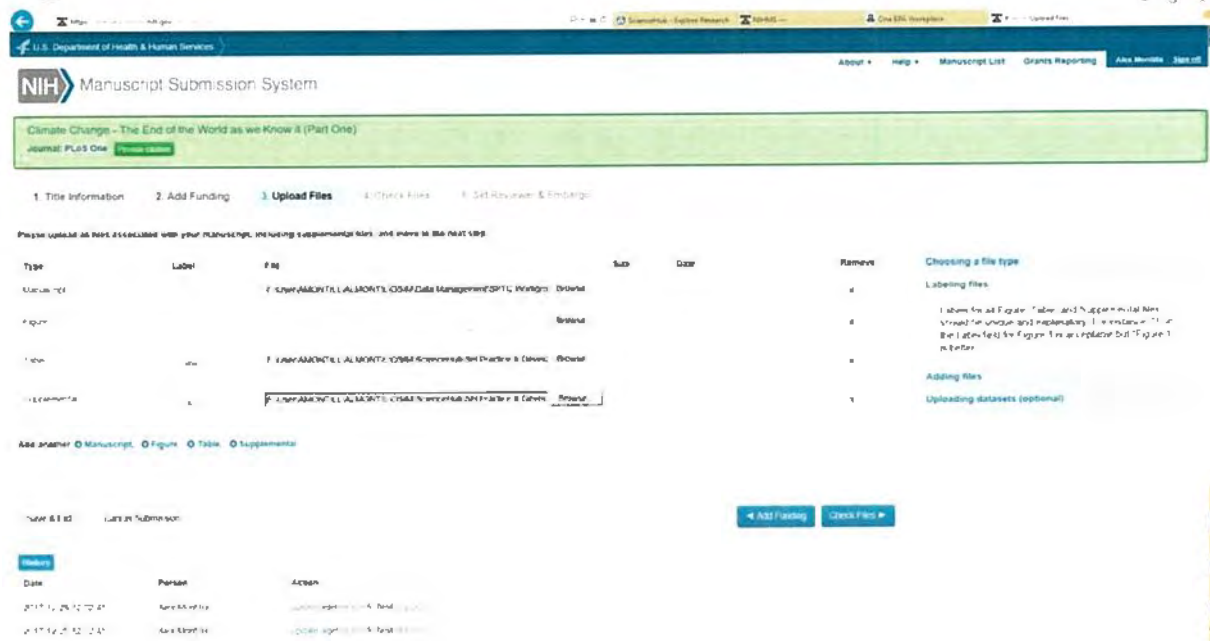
U.S. Department of Health & Human Services

About ▾ Help ▾ Manuscript List Grants Reporting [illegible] Sign out

NIH Manuscript Submission System

Climate Change - The End of the World as we Know it (Part One)
Journal: PLoS One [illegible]

1. Title Information 2. Add Funding 3. Upload Files 4. Check Files 5. Set Reviewer & Embargo

Please upload all files associated with your manuscript, including supplemental files, and move to the next step.

| Type | Label | File | Size | Date | Remove |
|---|---|---|---|---|---|
| Manuscript | | F:\Users\AMONTE\...\Data Management\SPTC Workgro Browse | | | x |
| Figure | | Browse | | | x |
| Table | | F:\Users\AMONTE\...\Practice & Devel Browse | | | x |
| Supplemental | | F:\Users\AMONTE\...\Practice & Devel Browse | | | x |

Choosing a file type

Labeling files

Labels for all Figure, Table, and Supplemental files should be unique and explanatory. For instance, "1" or the Label field for Figure 1 is acceptable but "Figure 1" is better.

Adding files

Uploading datasets (optional)

Add another: Manuscript, Figure, Table, Supplemental

Save & Exit Cancel Submission

◄ Add Funding Check Files ►

History

| Date | Person | Action |
|---|---|---|
| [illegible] | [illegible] | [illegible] |
| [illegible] | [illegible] | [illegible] |